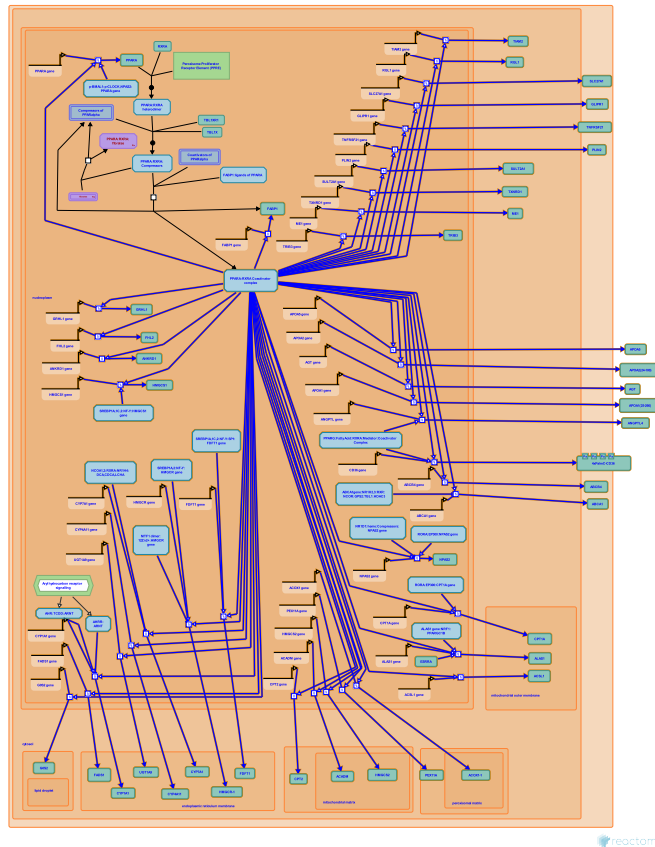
PPARA gene
PPARA
RXRA
Peroxisome Proliferator Receptor Element (PPRE)
p-BMAL1:p-CLOCK:NPAS2 PPARA gene
PPARA:RXRA heterodimer
Corepressors of PPARalpha
PPARA:RXRA Corepressors
Coactivators of PPARalpha
TBL1XR1
TBL1X
FABP1 ligands of PPARA
FABP1
FABP1 gene
TXNIP
TXNIP gene
FGL1 gene
FGL1
SLC27A1 gene
SLC27A1
GLIPR1 gene
GLIPR1
TNFRSF21 gene
TNFRSF21
PLIN2 gene
PLIN2
SULT2A1 gene
SULT2A1
TIAM2 gene
TIAM2
ME1 gene
ME1
TSHB gene
TSHB
PPARA:RXRA Coactivator complex
nucleoplasm
SERL1 gene
SERL1
F11L1 gene
F11L2
ANGPTL4 gene
ANGPTL4
HMGCR gene
HMGCR
SREBP1A,1C:SREBF1 gene
APOA5 gene
APOA2 gene
ACY gene
APOA1 gene
ANGPTL4 gene
APOA5
APOA2
ACY
APOA1
ANGPTL4
PPARA:RXRA Coactivator Complex
CD36 gene
ABCA1 gene
ABCA1
ABCA1
NR1D1:heme:Corepressors
NR1D1 gene
SREBP1A,1C:SP1:SREBF1 gene
NCOA1 gene
SREBP1A,1C:SP1:SREBF1 gene
CYP7A1 gene
CYP8B1 gene
ACOX1 gene
HMGCR gene
FGF21 gene
MTF1:Zinc:SP1 gene
NPAS2 gene
ACOX1 gene
PEX11A gene
HMGCS2 gene
ACADM gene
CPT2 gene
CPT1A gene
SLAD1 gene
ACSL1 gene
CPT1A
SLAD1
ACSL1
mitochondrial outer membrane
Aryl hydrocarbon receptor signaling
AHR:TCDD:ARNT
CYP1A1 gene
FABP1 gene
G6PC gene
cytosol
lipid droplet
FABP1
CYP1A1
LDLR
CYP8B1
CYP7A1
HMGCR
FGF21
endoplasmic reticulum membrane
CPT2
ACADM
HMGCS2
mitochondrial matrix
PEX11A
ACOX1
peroxisomal matrix
reactome